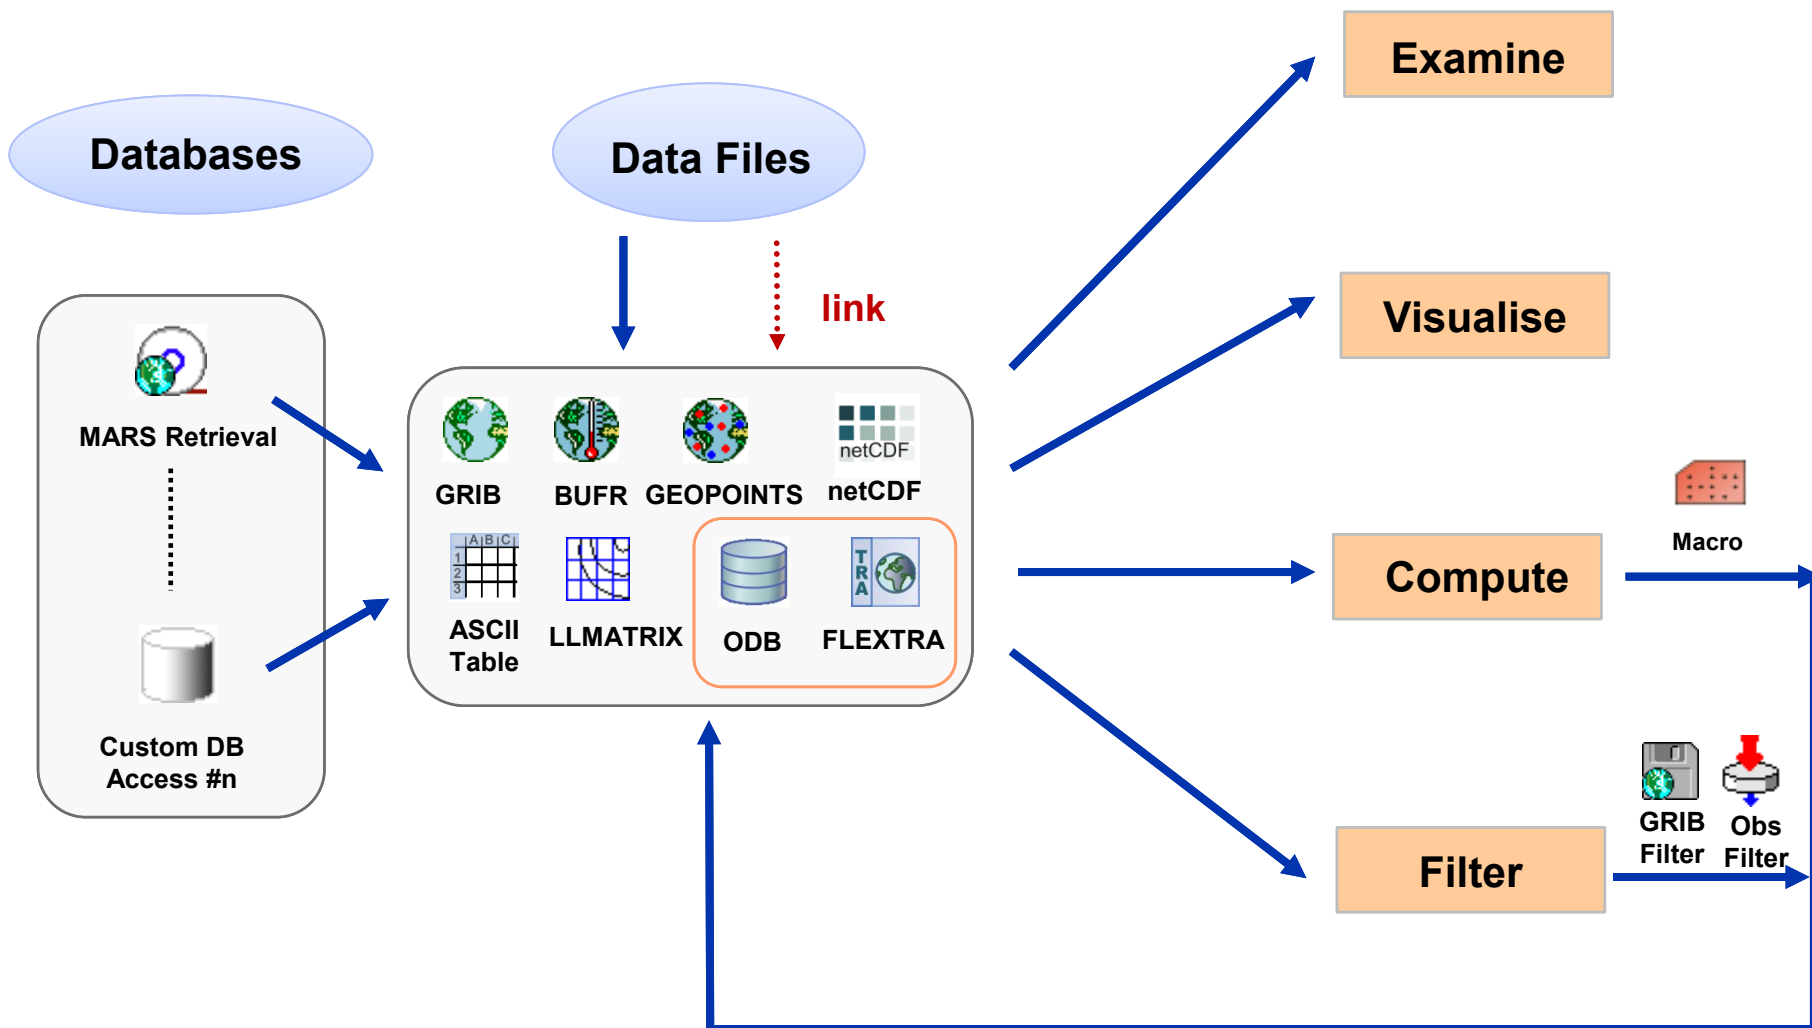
Databases

Data Files

link

Examine

Visualise

MARS Retrieval

Custom DB Access #n

GRIB

BUFR

GEOPOINTS

netCDF

netCDF

ASCII Table

LLMATRIX

ODB

FLEXTRA

Compute

Macro

Filter

GRIB Filter

Obs Filter